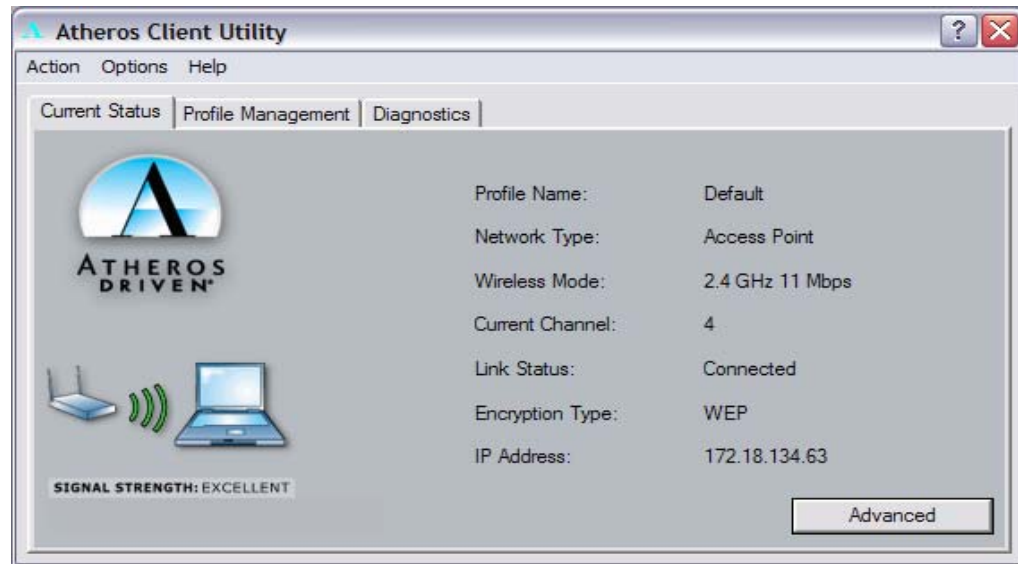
Atheros Client Utility

Action Options Help

Current Status | Profile Management | Diagnostics

ATHEROS
DRIVEN

| | |
|---|---|
| Profile Name: | Default |
| Network Type: | Access Point |
| Wireless Mode: | 2.4 GHz 11 Mbps |
| Current Channel: | 4 |
| Link Status: | Connected |
| Encryption Type: | WEP |
| IP Address: | 172.18.134.63 |

SIGNAL STRENGTH: EXCELLENT

Advanced